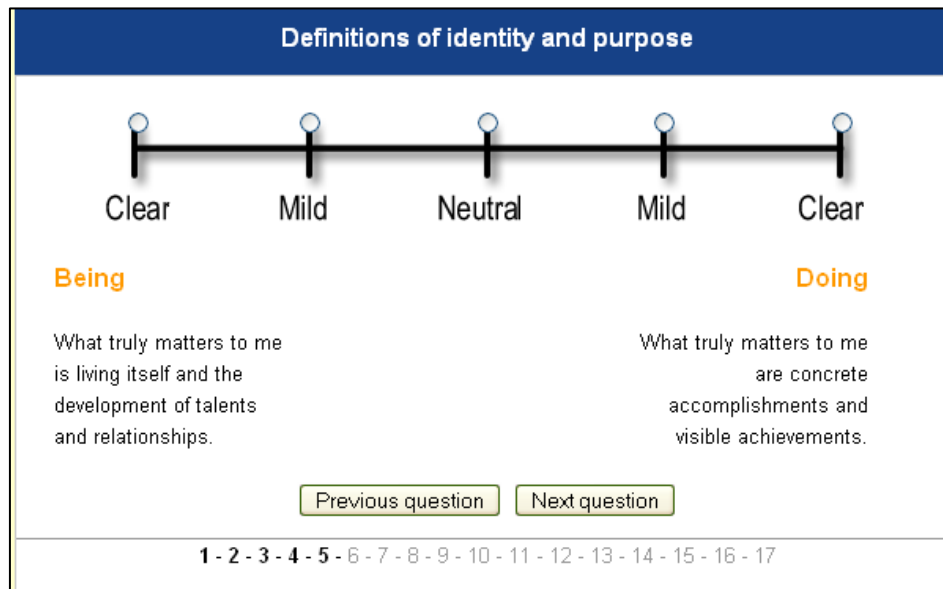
Definitions of identity and purpose

Clear Mild Neutral Mild Clear

Being

Doing

What truly matters to me is living itself and the development of talents and relationships.

What truly matters to me are concrete accomplishments and visible achievements.

Previous question Next question

1 - 2 - 3 - 4 - 5 - 6 - 7 - 8 - 9 - 10 - 11 - 12 - 13 - 14 - 15 - 16 - 17